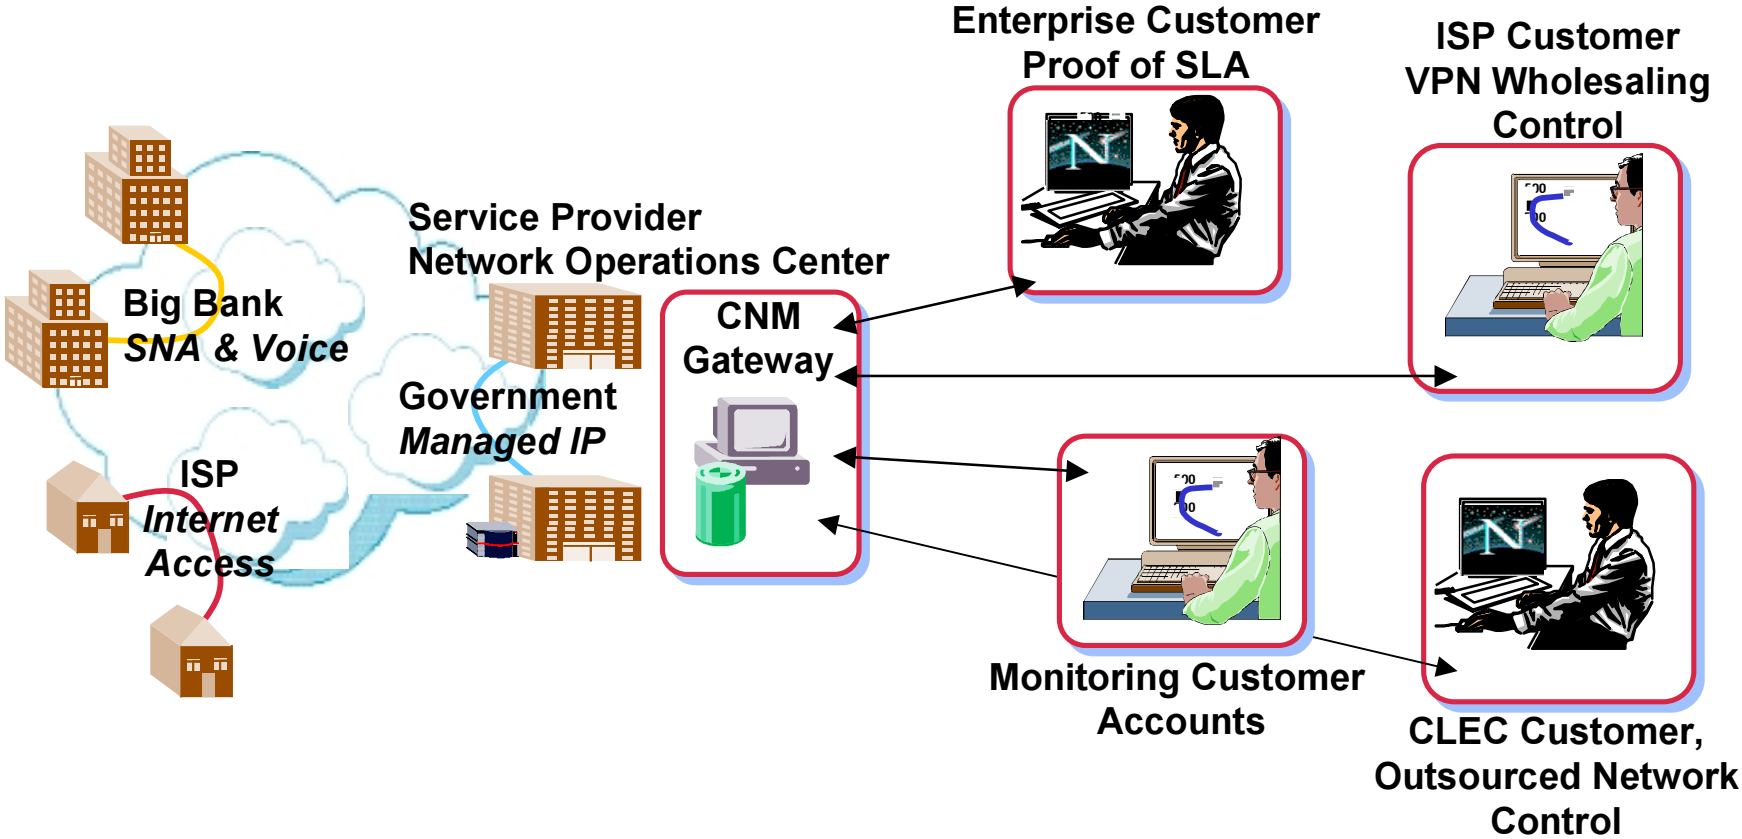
Enterprise Customer
Proof of SLA

ISP Customer
VPN Wholesaling
Control

Service Provider
Network Operations Center

Big Bank
SNA & Voice

Government
Managed IP

ISP
Internet
Access

CNM
Gateway

Monitoring Customer
Accounts

CLEC Customer,
Outsourced Network
Control